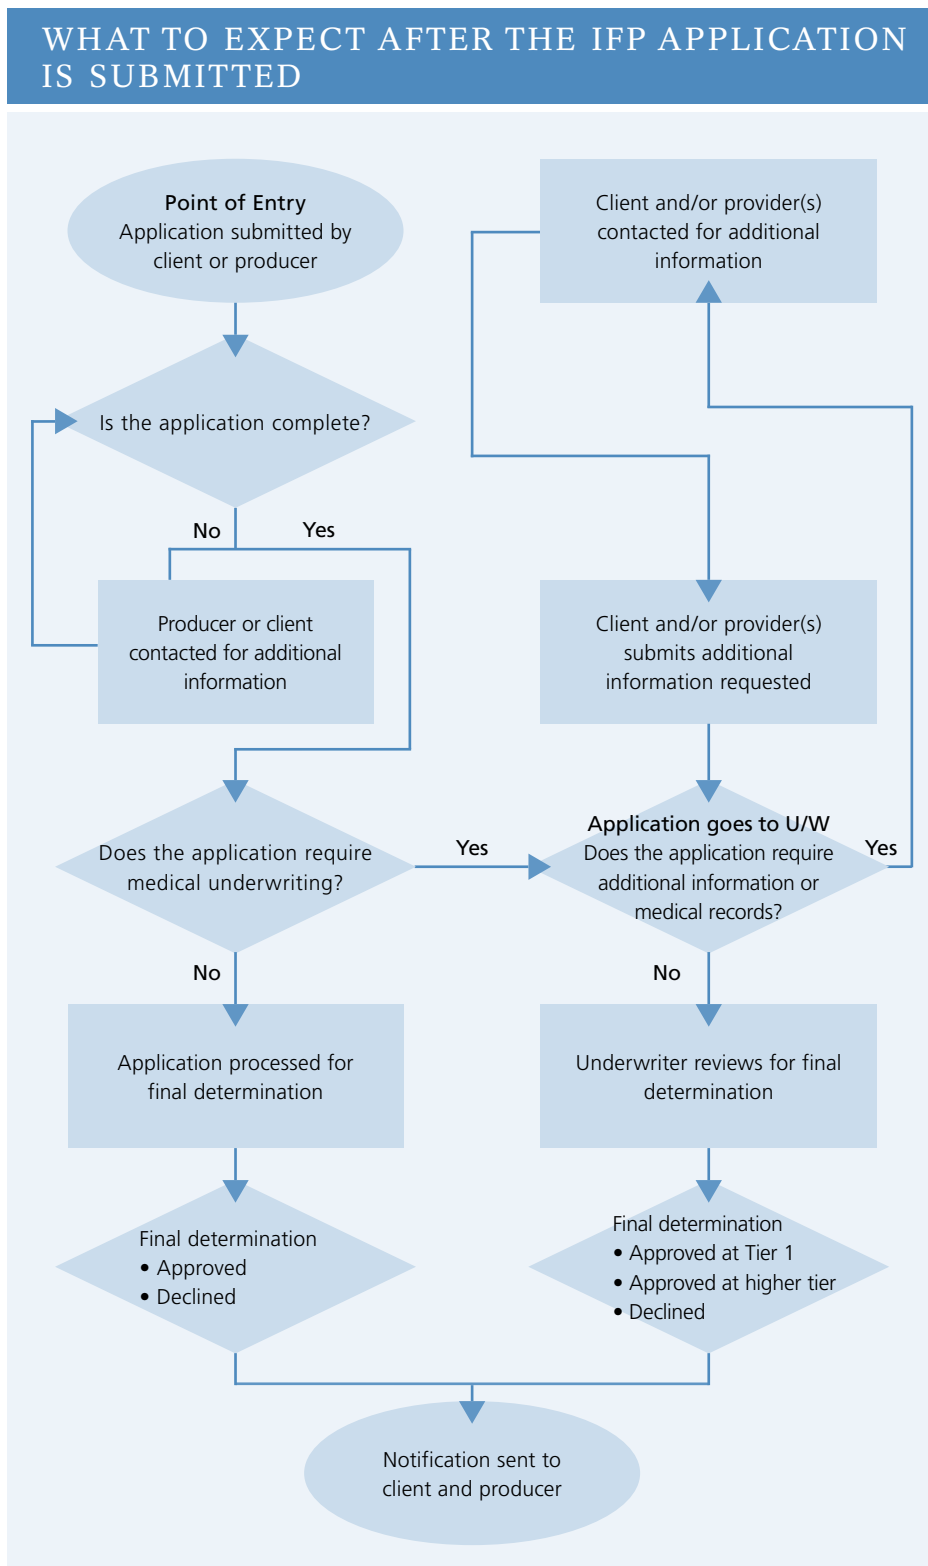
WHAT TO EXPECT AFTER THE IFP APPLICATION IS SUBMITTED

Point of Entry
Application submitted by client or producer

Is the application complete?

No

Yes

Producer or client contacted for additional information

Does the application require medical underwriting?

Yes

No

Application processed for final determination

Final determination
• Approved
• Declined

Client and/or provider(s) contacted for additional information

Client and/or provider(s) submits additional information requested

Application goes to U/W
Does the application require additional information or medical records?

Yes

No

Underwriter reviews for final determination

Final determination
• Approved at Tier 1
• Approved at higher tier
• Declined

Notification sent to client and producer